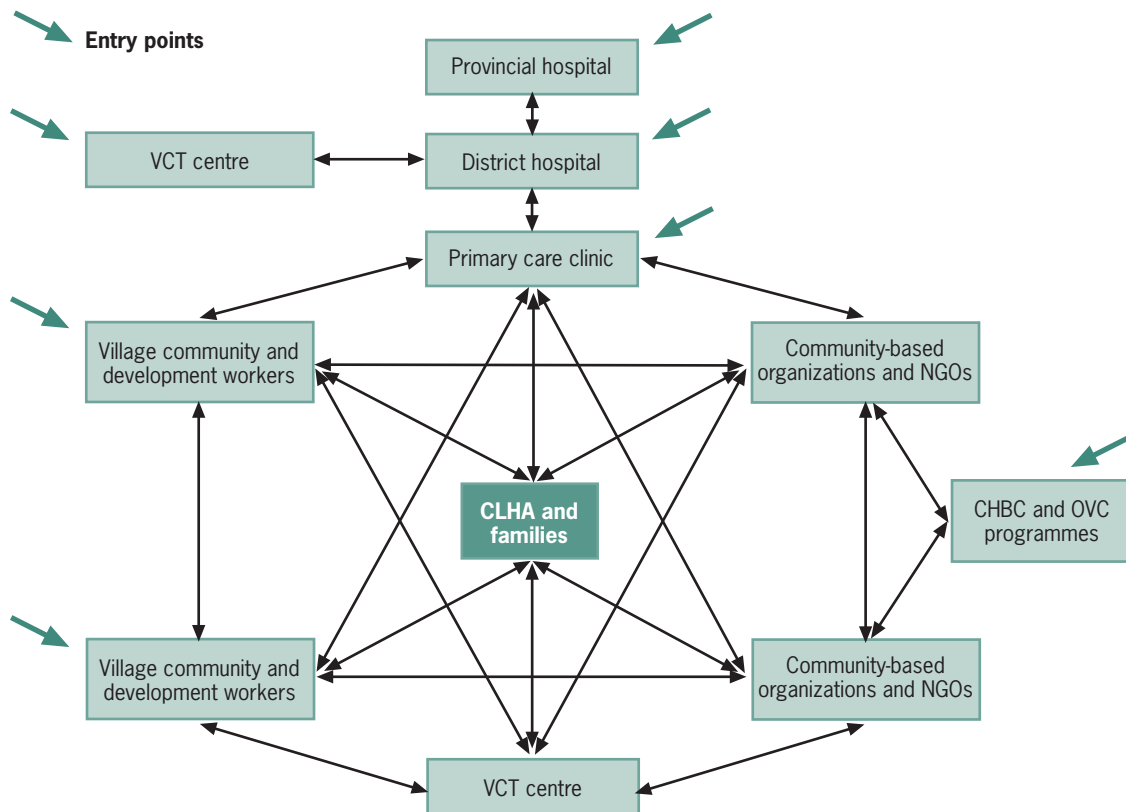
Entry points

Provincial hospital

VCT centre

District hospital

Primary care clinic

Village community and development workers

Community-based organizations and NGOs

CLHA and families

CHBC and OVC programmes

Village community and development workers

Community-based organizations and NGOs

VCT centre